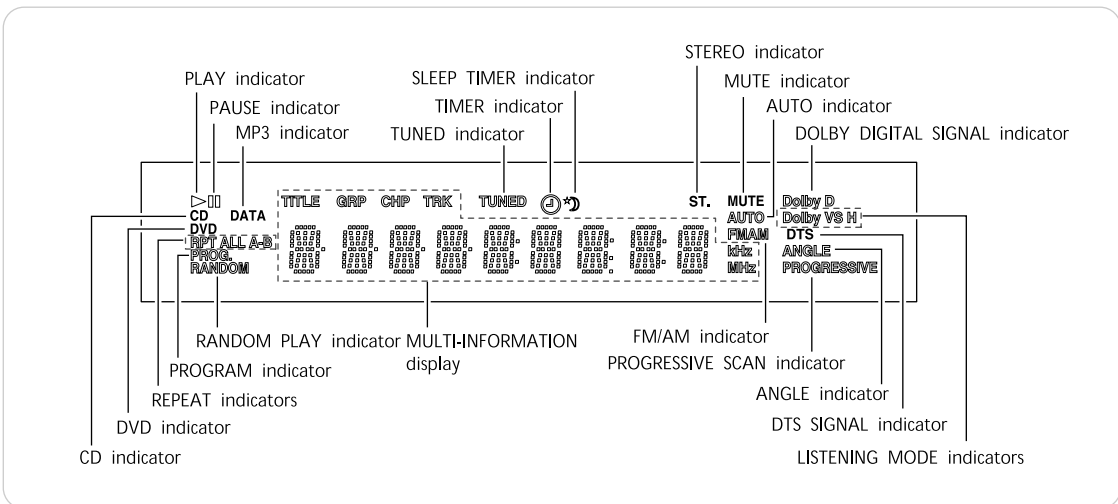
STEREO indicator

PLAY indicator

SLEEP TIMER indicator

MUTE indicator

PAUSE indicator

TIMER indicator

AUTO indicator

MP3 indicator

TUNED indicator

DOLBY DIGITAL SIGNAL indicator

▷II

DATA

TITLE GRP CHP TRK

TUNED

ST.

MUTE

Dolby D

CD

AUTO

Dolby VS H

DVD

FMAM

DTS

RPT ALL A-B

kHz

ANGLE

PROG.

MHz

PROGRESSIVE

RANDOM

RANDOM PLAY indicator

MULTI-INFORMATION display

FM/AM indicator

PROGRESSIVE SCAN indicator

PROGRAM indicator

ANGLE indicator

REPEAT indicators

DTS SIGNAL indicator

DVD indicator

CD indicator

LISTENING MODE indicators